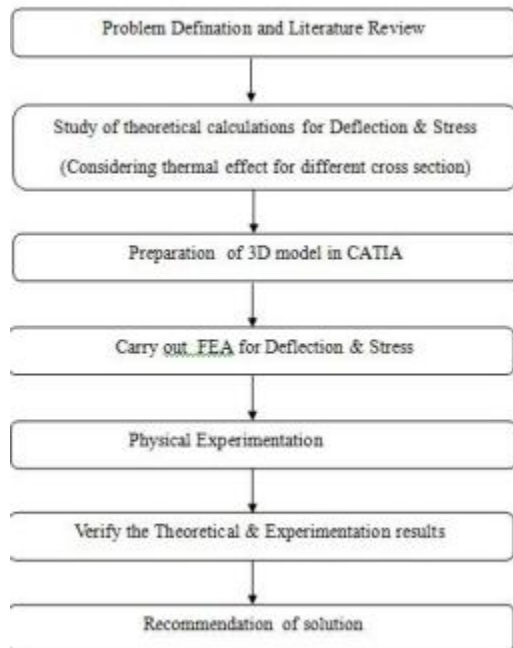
Problem Defination and Literature Review

Study of theoretical calculations for Deflection & Stress (Considering thermal effect for different cross section)

Preparation of 3D model in CATIA

Carry out FEA for Deflection & Stress

Physical Experimentation

Verify the Theoretical & Experimentation results

Recommendation of solution